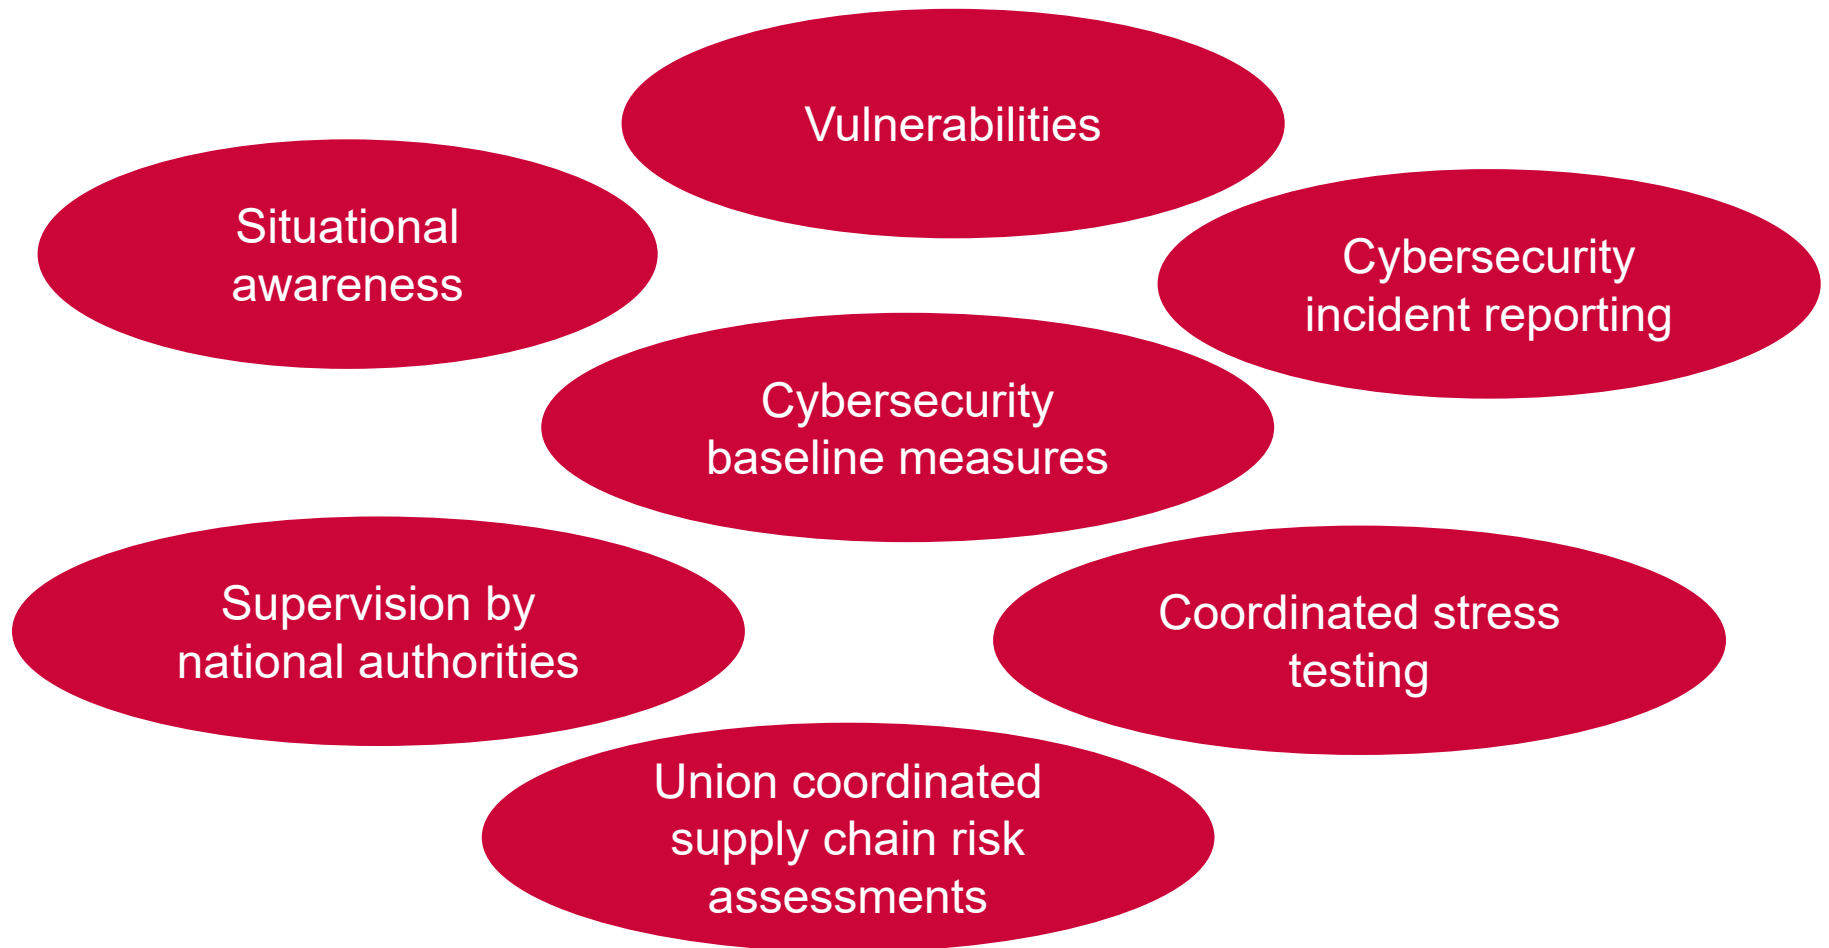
Vulnerabilities

Situational awareness

Cybersecurity incident reporting

Cybersecurity baseline measures

Supervision by national authorities

Coordinated stress testing

Union coordinated supply chain risk assessments